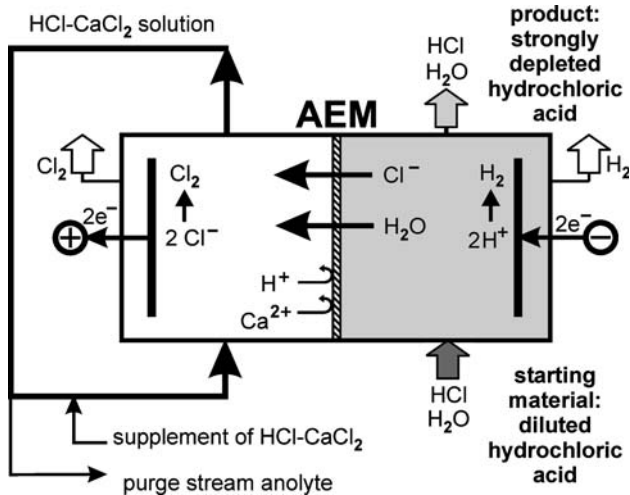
HCl-CaCl$_2$ solution

product: strongly depleted hydrochloric acid

HCl
H$_2$O

AEM

Cl$_2$

Cl$_2$

2 Cl$^-$

2e$^-$

$\oplus$

Cl$^-$

H$_2$O

H$^+$

Ca$^{2+}$

H$_2$

2H$^+$

2e$^-$

$\ominus$

H$_2$

HCl
H$_2$O

starting material: diluted hydrochloric acid

supplement of HCl-CaCl$_2$

purge stream anolyte